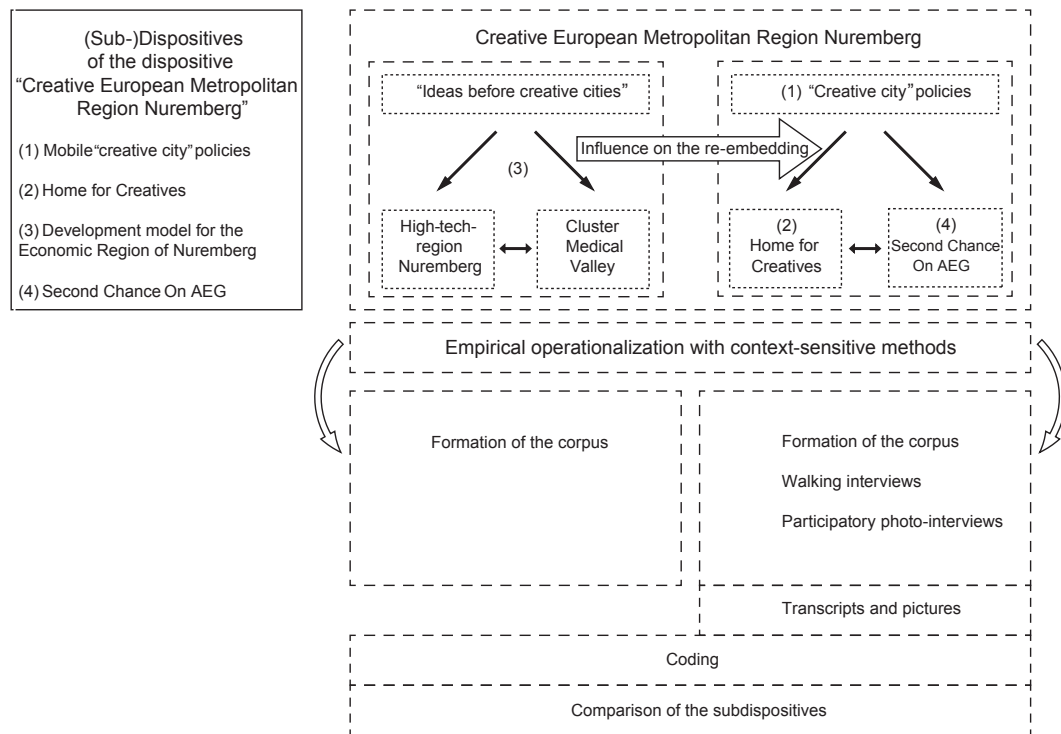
(Sub-)Dispositives of the dispositive "Creative European Metropolitan Region Nuremberg"

(1) Mobile "creative city" policies

(2) Home for Creatives

(3) Development model for the Economic Region of Nuremberg

(4) Second Chance On AEG

Creative European Metropolitan Region Nuremberg

"Ideas before creative cities"

(3)

High-tech-region Nuremberg

Cluster Medical Valley

Influence on the re-embedding

(1) "Creative city" policies

(2) Home for Creatives

(4) Second Chance On AEG

Empirical operationalization with context-sensitive methods

Formation of the corpus

Formation of the corpus

Walking interviews

Participatory photo-interviews

Transcripts and pictures

Coding

Comparison of the subdispositives